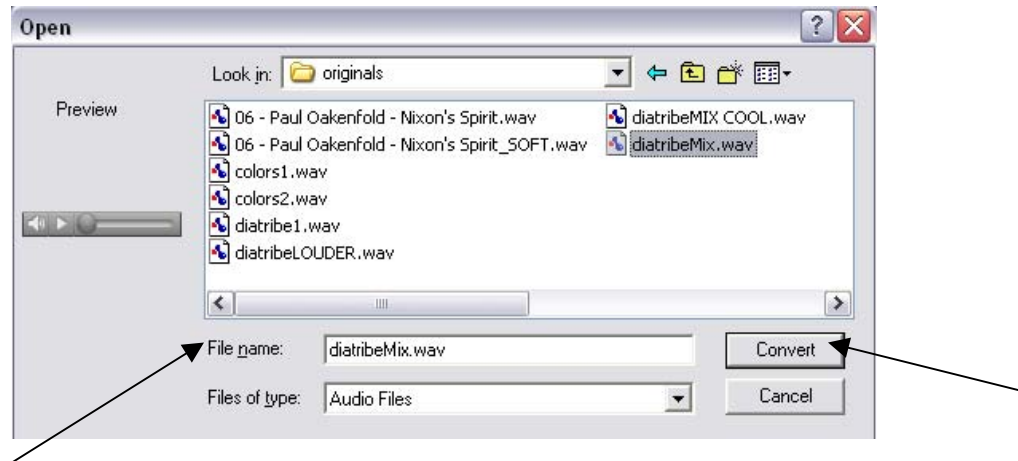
Open

Look in: originals

Preview

06 - Paul Oakenfold - Nixon's Spirit.wav
06 - Paul Oakenfold - Nixon's Spirit_SOFT.wav
colors1.wav
colors2.wav
diatribe1.wav
diatribeLOUDER.wav
diatribeMIX COOL.wav
diatribeMix.wav

File name: diatribeMix.wav

Files of type: Audio Files

Convert

Cancel